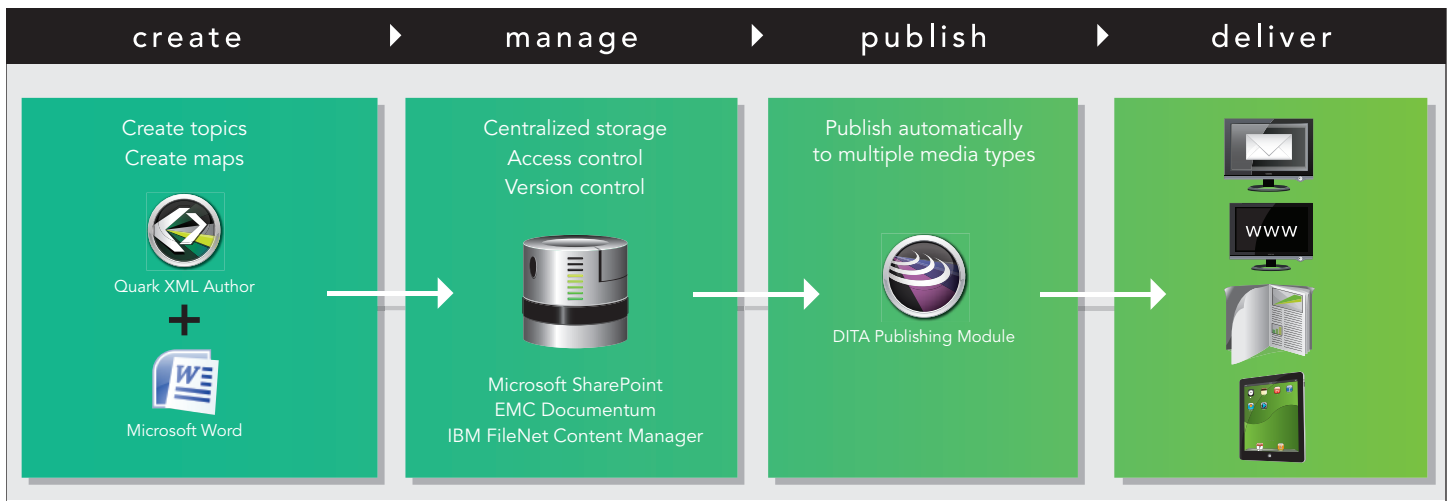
create manage publish deliver

Create topics
Create maps

Quark XML Author

+

Microsoft Word

Centralized storage
Access control
Version control

Microsoft SharePoint
EMC Documentum
IBM FileNet Content Manager

Publish automatically to multiple media types

DITA Publishing Module

WWW